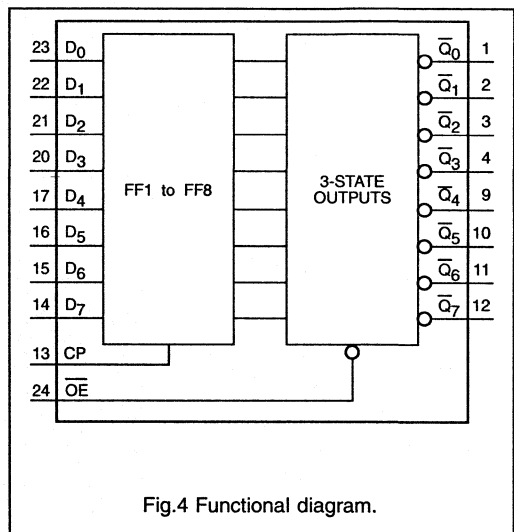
23 $D_0$
22 $D_1$
21 $D_2$
20 $D_3$
17 $D_4$
16 $D_5$
15 $D_6$
14 $D_7$
13 CP
24 $\overline{OE}$

FF1 to FF8

3-STATE OUTPUTS

$\overline{Q}_0$ 1
$\overline{Q}_1$ 2
$\overline{Q}_2$ 3
$\overline{Q}_3$ 4
$\overline{Q}_4$ 9
$\overline{Q}_5$ 10
$\overline{Q}_6$ 11
$\overline{Q}_7$ 12

Fig.4 Functional diagram.